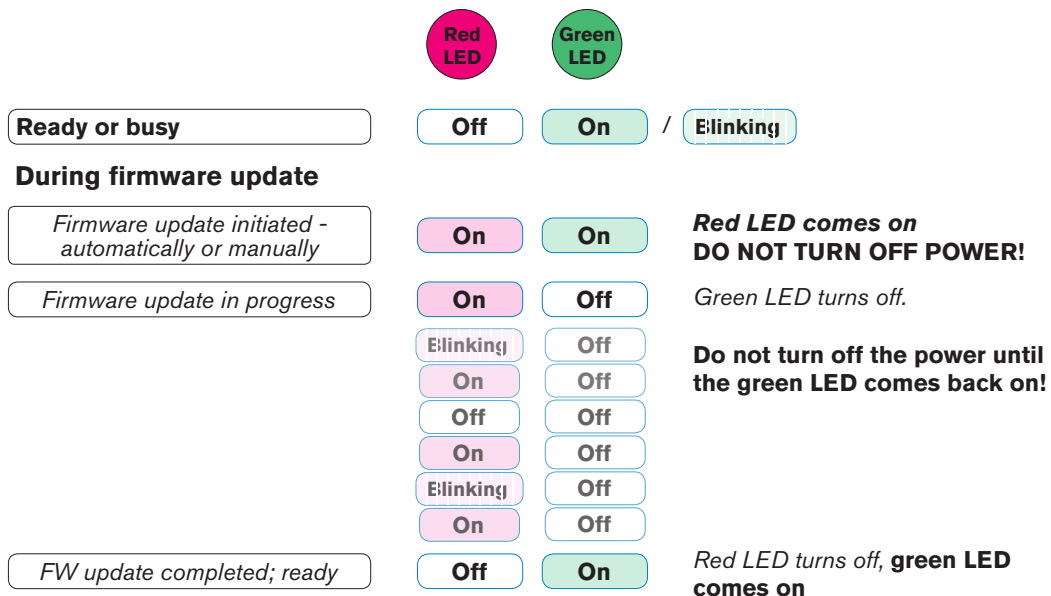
Red LED

Green LED

Ready or busy | Off | On / Blinking

During firmware update

Firmware update initiated - automatically or manually | On | On | *Red LED comes on* **DO NOT TURN OFF POWER!**

Firmware update in progress | On | Off | Green LED turns off.

Blinking | Off

On | Off

Off | Off

On | Off

Blinking | Off

On | Off

Do not turn off the power until the green LED comes back on!

FW update completed; ready | Off | On | Red LED turns off, **green LED comes on**